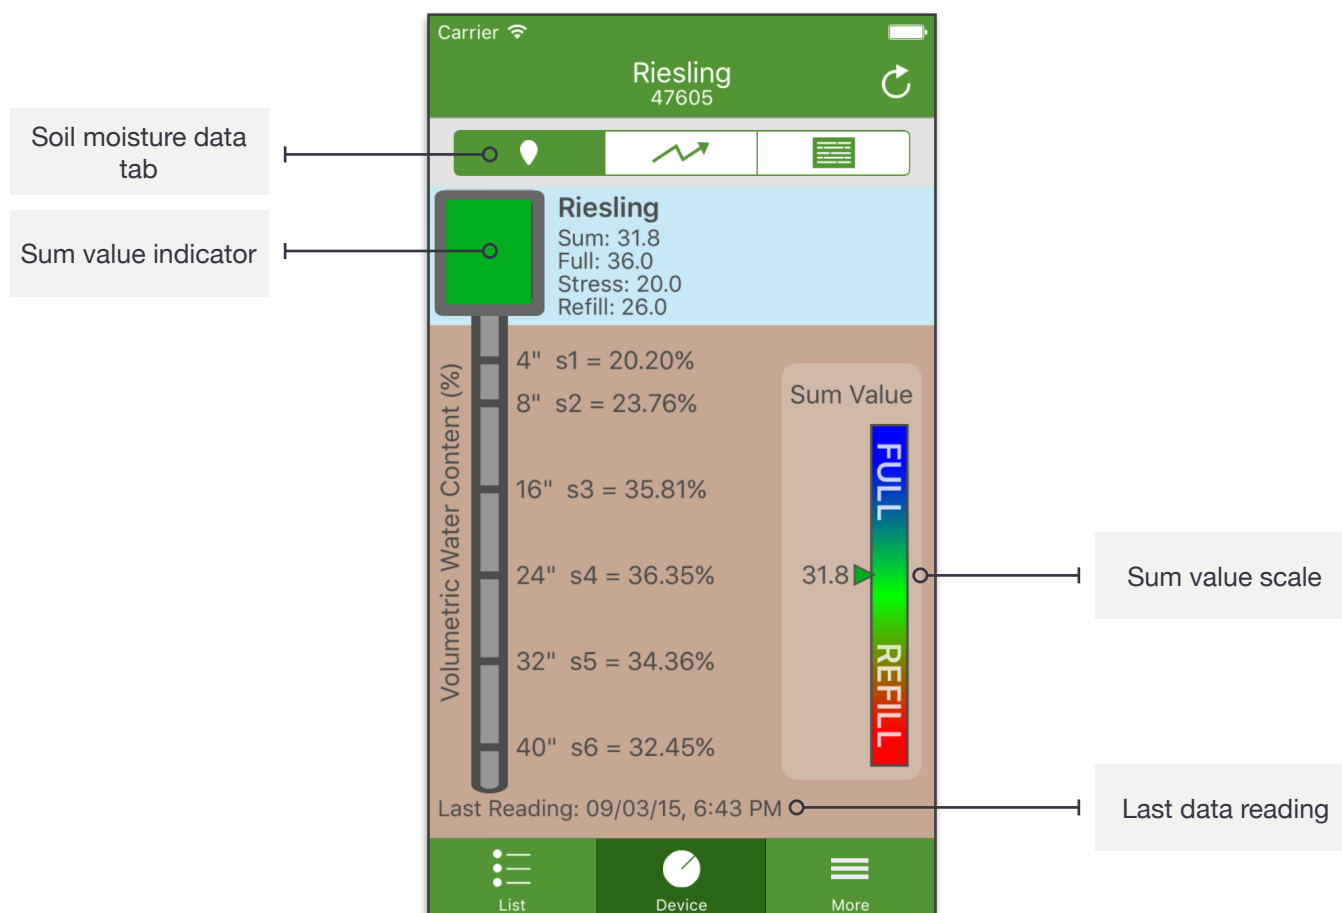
Carrier

Riesling
47605

Soil moisture data tab

Sum value indicator

Riesling
Sum: 31.8
Full: 36.0
Stress: 20.0
Refill: 26.0

Volumetric Water Content (%)

4" s1 = 20.20%
8" s2 = 23.76%
16" s3 = 35.81%
24" s4 = 36.35%
32" s5 = 34.36%
40" s6 = 32.45%

Sum Value
FULL
31.8
REFILL

Sum value scale

Last Reading: 09/03/15, 6:43 PM

Last data reading

List Device More